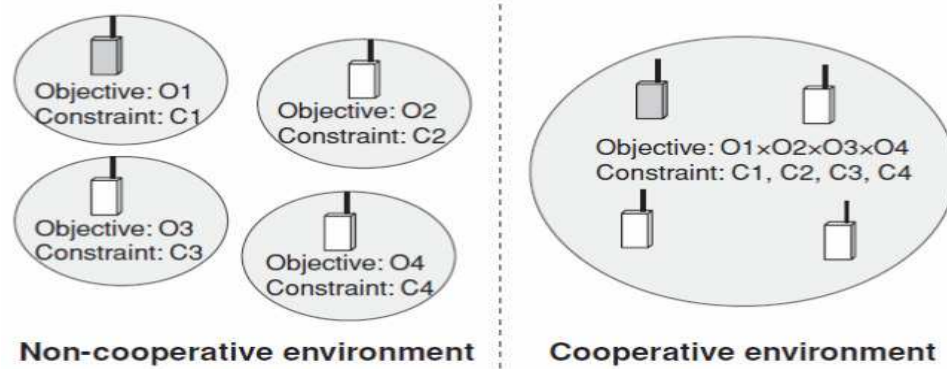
Objective: O1
Constraint: C1

Objective: O2
Constraint: C2

Objective: O3
Constraint: C3

Objective: O4
Constraint: C4

Non-cooperative environment

Objective: O1×O2×O3×O4
Constraint: C1, C2, C3, C4

Cooperative environment